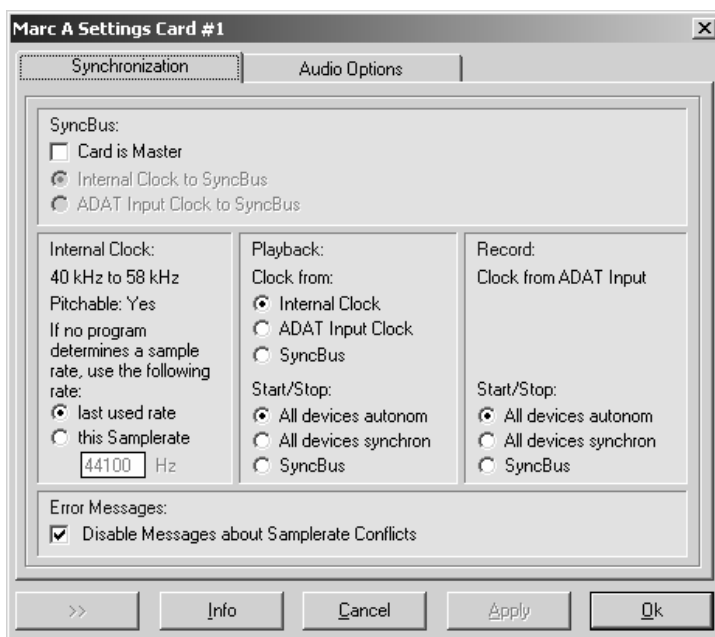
Marc A Settings Card #1

Synchronization

Audio Options

SyncBus:

Card is Master

Internal Clock to SyncBus

ADAT Input Clock to SyncBus

Internal Clock:

40 kHz to 58 kHz

Pitchable: Yes

If no program determines a sample rate, use the following rate:

last used rate

this Samplerate

44100 Hz

Playback:

Clock from:

Internal Clock

ADAT Input Clock

SyncBus

Start/Stop:

All devices autonom

All devices synchron

SyncBus

Record:

Clock from ADAT Input

Start/Stop:

All devices autonom

All devices synchron

SyncBus

Error Messages:

Disable Messages about Samplerate Conflicts

>>

Info

Cancel

Apply

Ok